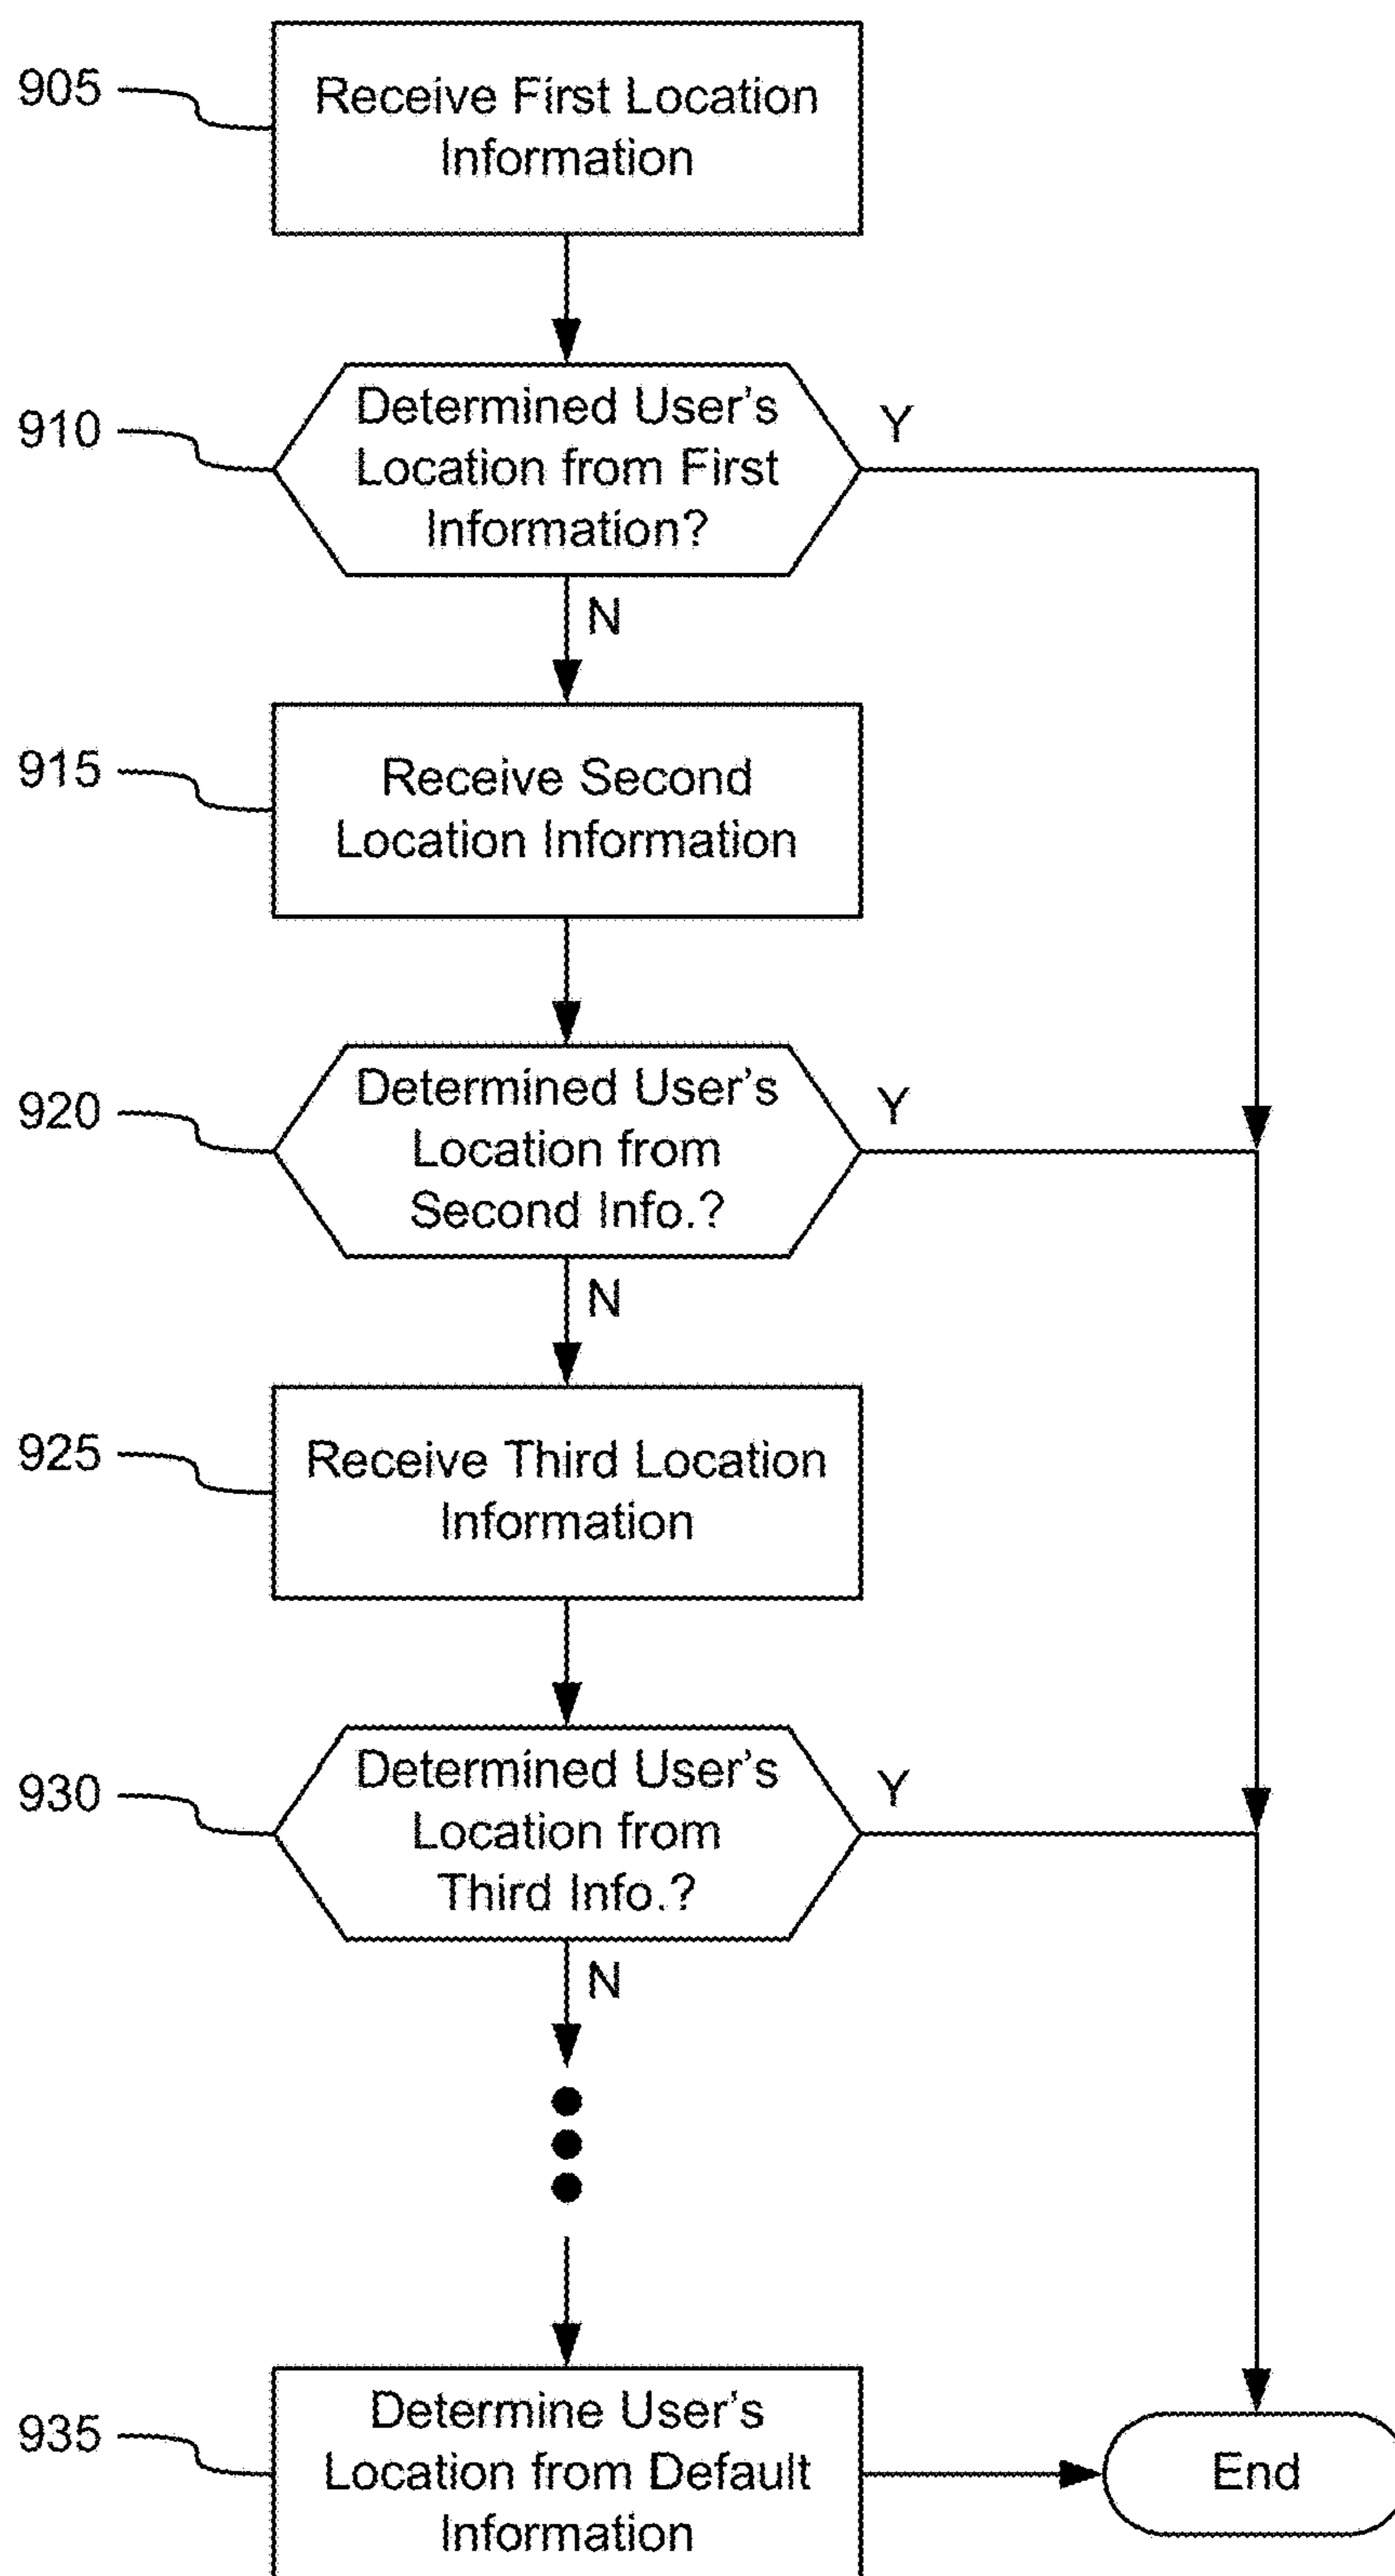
905
Receive First Location Information

910
Determined User's Location from First Information?
Y
N

915
Receive Second Location Information

920
Determined User's Location from Second Info.?
Y
N

925
Receive Third Location Information

930
Determined User's Location from Third Info.?
Y
N

935
Determine User's Location from Default Information

End